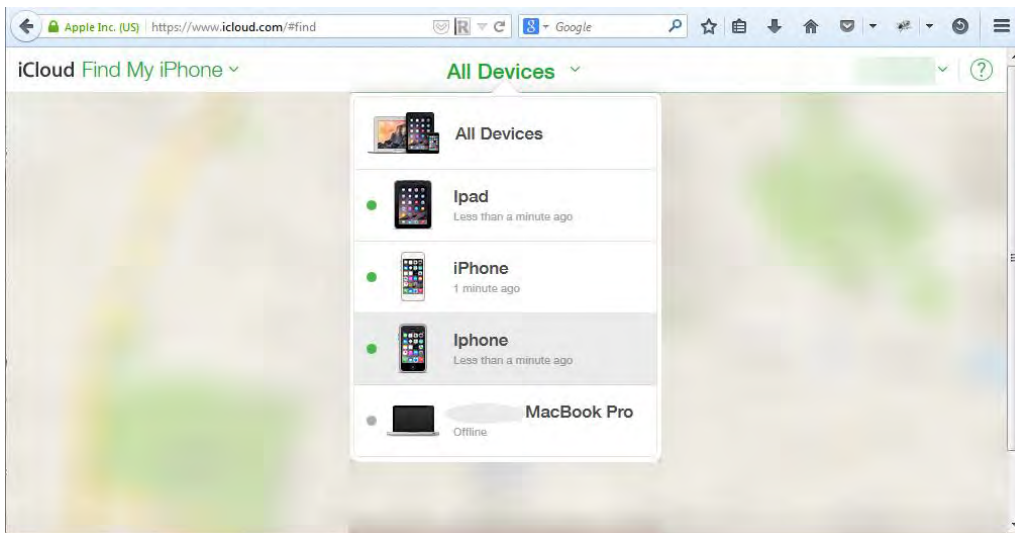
Apple Inc. (US) https://www.icloud.com/#find

Google

iCloud Find My iPhone

All Devices

All Devices

Ipad
Less than a minute ago

iPhone
1 minute ago

Iphone
Less than a minute ago

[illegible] MacBook Pro
Offline